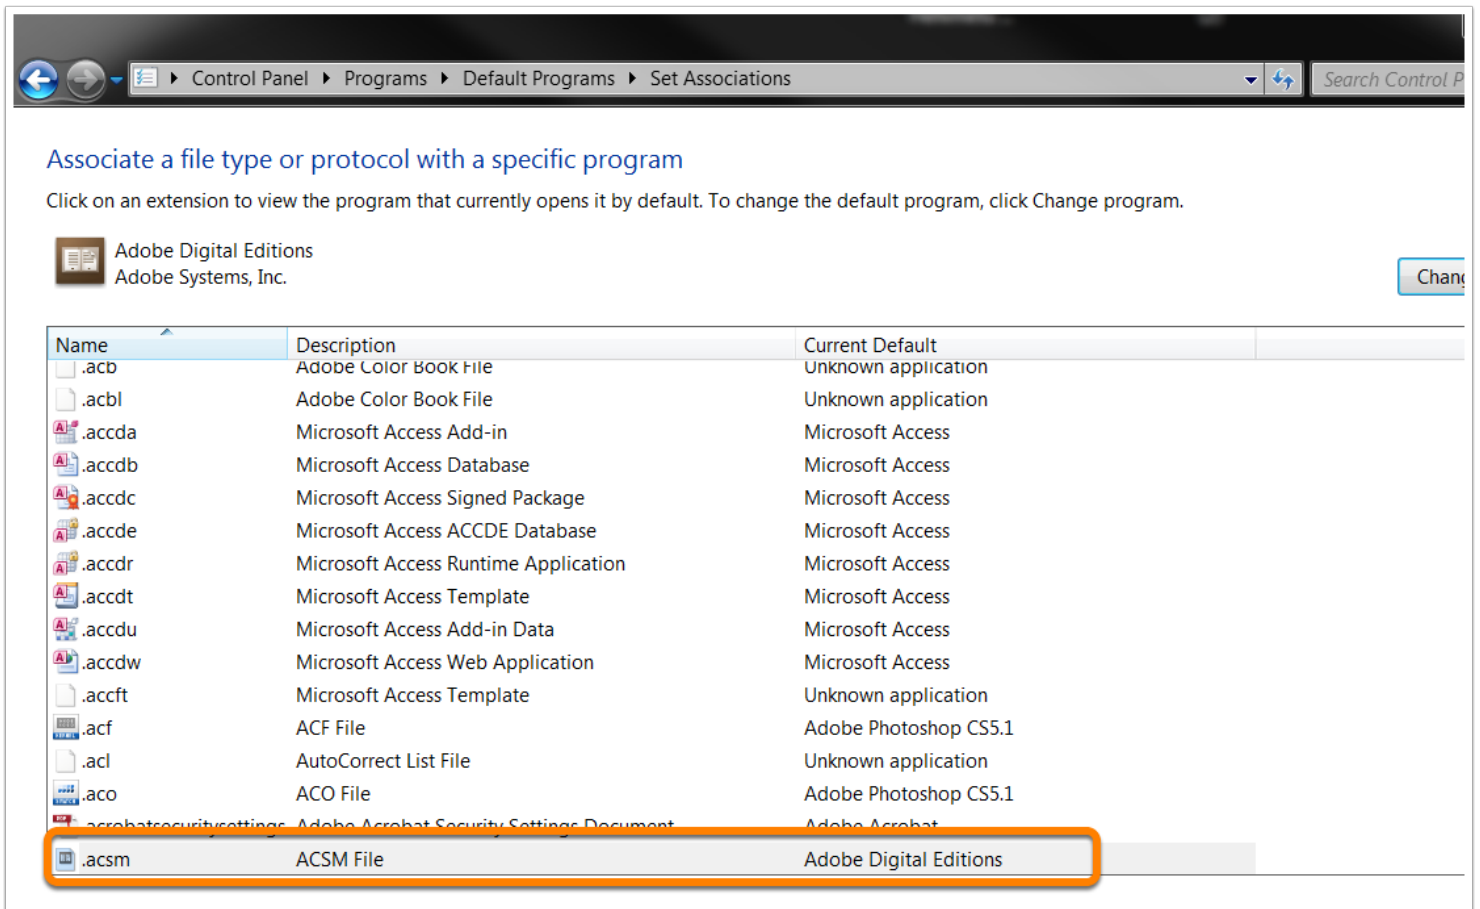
Control Panel ▸ Programs ▸ Default Programs ▸ Set Associations

Search Control P

Associate a file type or protocol with a specific program

Click on an extension to view the program that currently opens it by default. To change the default program, click Change program.

Adobe Digital Editions
Adobe Systems, Inc.

Chan

| Name | Description | Current Default |
|---|---|---|
| .acb | Adobe Color Book File | Unknown application |
| .acbl | Adobe Color Book File | Unknown application |
| .accda | Microsoft Access Add-in | Microsoft Access |
| .accdb | Microsoft Access Database | Microsoft Access |
| .accdc | Microsoft Access Signed Package | Microsoft Access |
| .accde | Microsoft Access ACCDE Database | Microsoft Access |
| .accdr | Microsoft Access Runtime Application | Microsoft Access |
| .accdt | Microsoft Access Template | Microsoft Access |
| .accdu | Microsoft Access Add-in Data | Microsoft Access |
| .accdw | Microsoft Access Web Application | Microsoft Access |
| .accft | Microsoft Access Template | Unknown application |
| .acf | ACF File | Adobe Photoshop CS5.1 |
| .acl | AutoCorrect List File | Unknown application |
| .aco | ACO File | Adobe Photoshop CS5.1 |
| .acrobatsecuritysettings | Adobe Acrobat Security Settings Document | Adobe Acrobat |
| .acsm | ACSM File | Adobe Digital Editions |